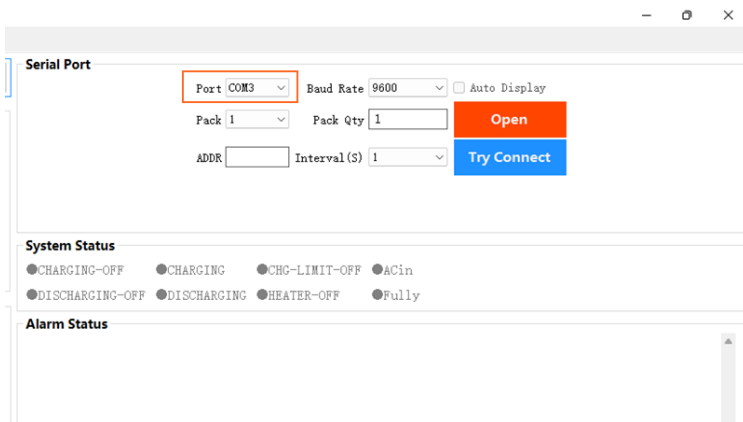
Serial Port

Port COM3 Baud Rate 9600 Auto Display

Pack 1 Pack Qty 1 Open

ADDR Interval(S) 1 Try Connect

System Status

●CHARGING-OFF ●CHARGING ●CHG-LIMIT-OFF ●ACin

●DISCHARGING-OFF ●DISCHARGING ●HEATER-OFF ●Fully

Alarm Status